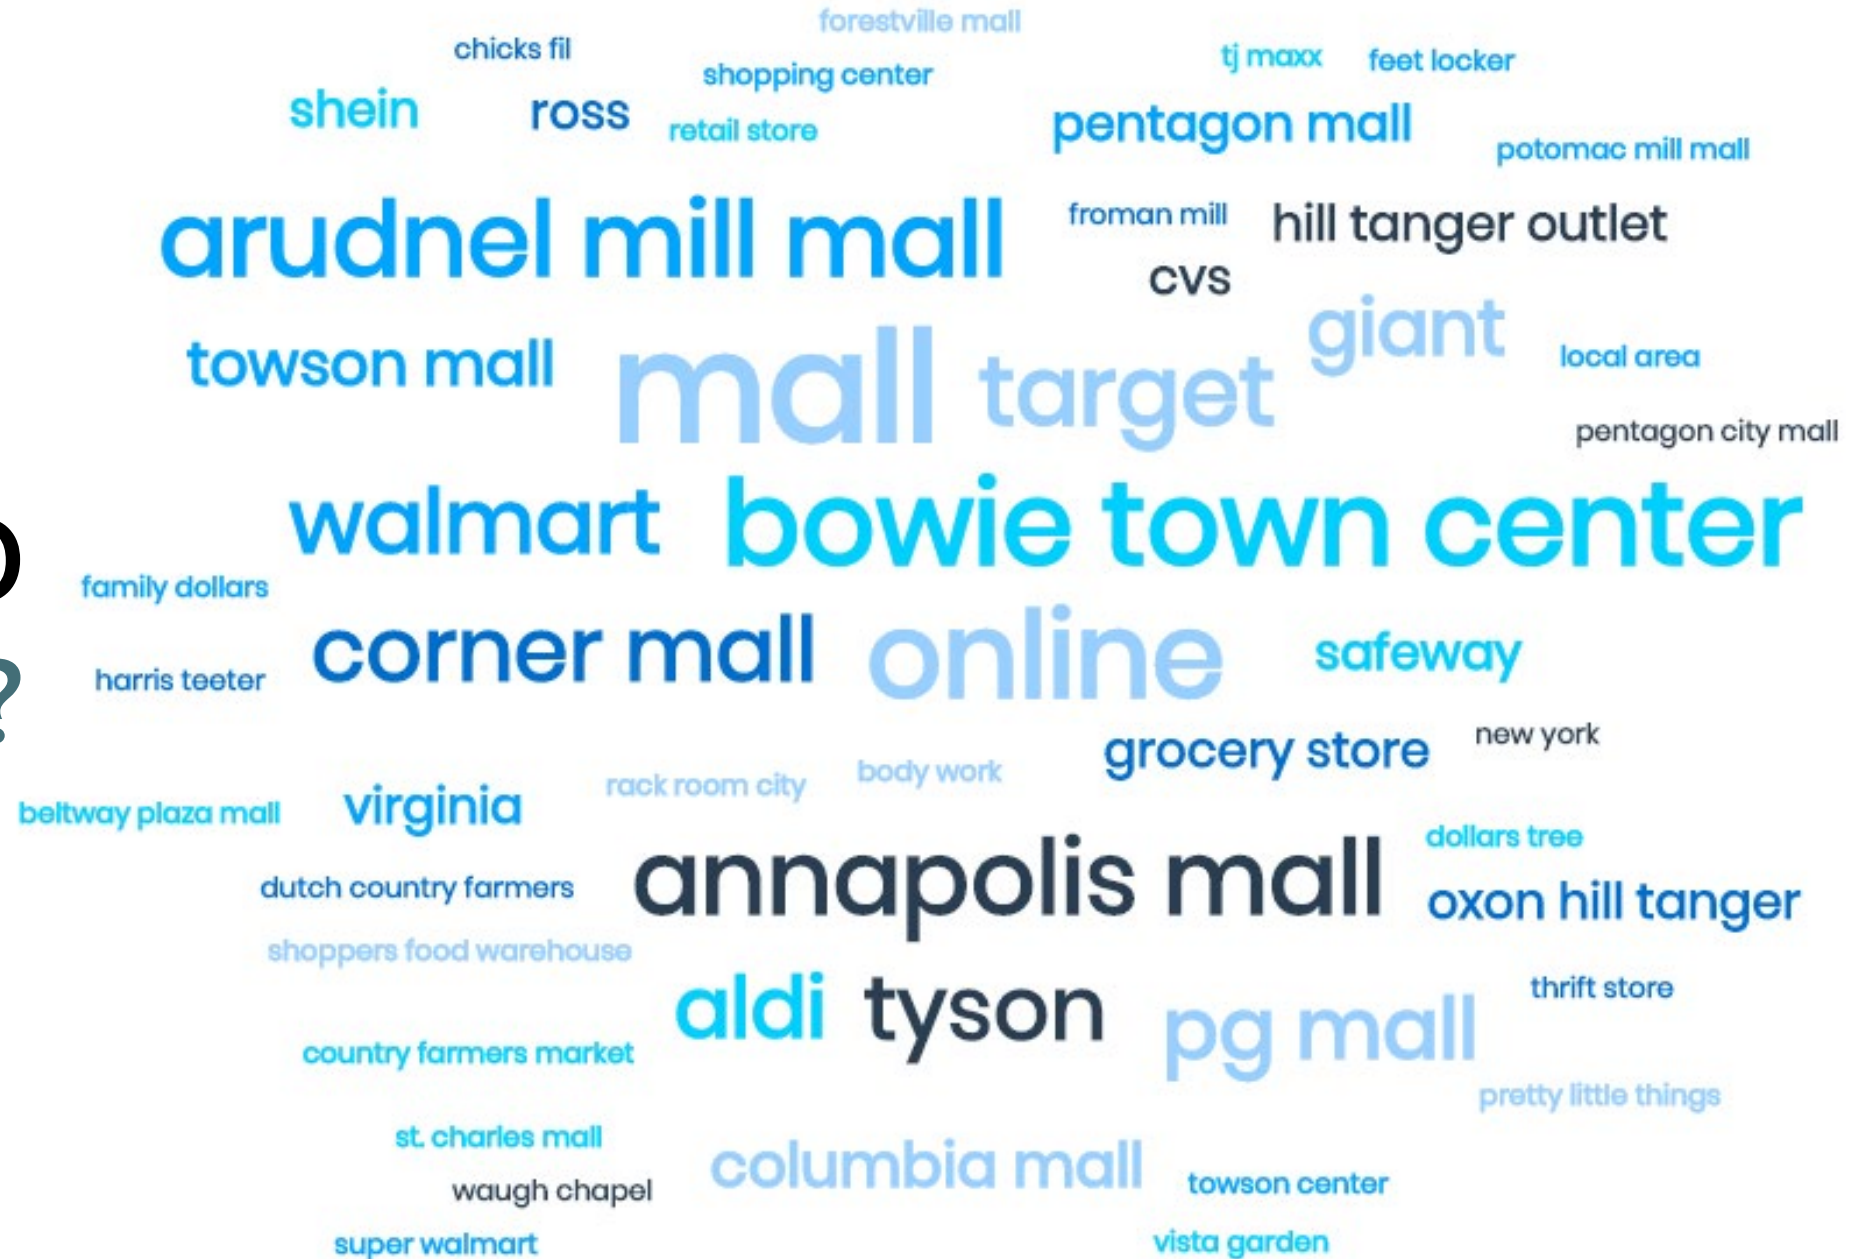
forestville mall
chicks fil
shopping center
tj maxx
feet locker
shein
ross
retail store
pentagon mall
potomac mill mall
arudnel mill mall
froman mill
hill tanger outlet
cvs
giant
towson mall
mall
target
local area
pentagon city mall
walmart
bowie town center
family dollars
corner mall
online
safeway
harris teeter
grocery store
new york
rack room city
body work
beltway plaza mall
virginia
dollars tree
dutch country farmers
annapolis mall
oxon hill tanger
shoppers food warehouse
aldi
tyson
pg mall
thrift store
country farmers market
pretty little things
st. charles mall
columbia mall
waugh chapel
towson center
super walmart
vista garden